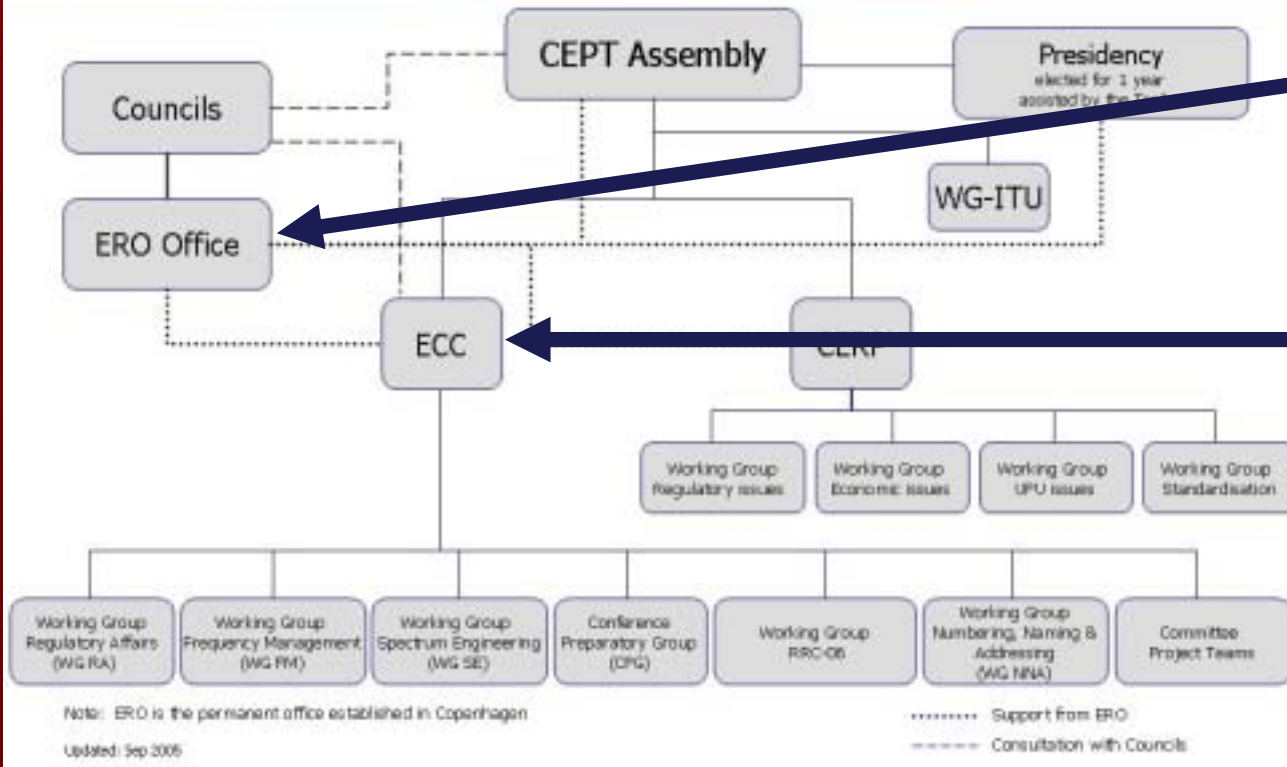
CEPT Assembly

Presidency
elected for 1 year
assisted by the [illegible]

Councils

WG-ITU

ERO Office

ECC

CERP

Working Group
Regulatory issues

Working Group
Economic issues

Working Group
UPU issues

Working Group
Standardisation

Working Group
Regulatory Affairs
(WG RA)

Working Group
Frequency Management
(WG FM)

Working Group
Spectrum Engineering
(WG SE)

Conference
Preparatory Group
(CPG)

Working Group
RRC-06

Working Group
Numbering, Naming &
Addressing
(WG NNA)

Committee
Project Teams

Note: ERO is the permanent office established in Copenhagen

Updated: Sep 2005

Support from ERO

Consultation with Councils